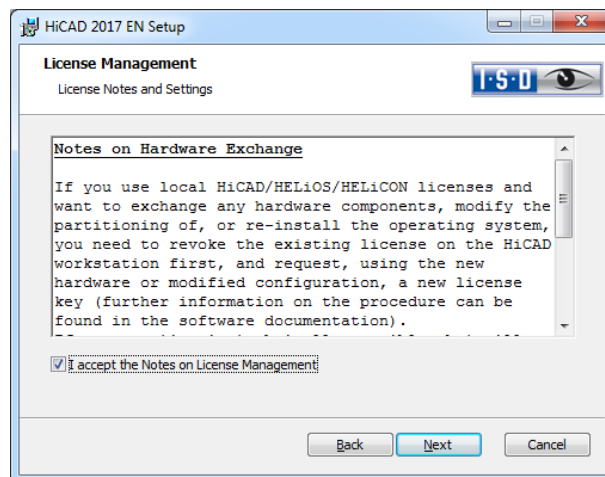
HiCAD 2017 EN Setup

License Management
License Notes and Settings

I·S·D

Notes on Hardware Exchange

If you use local HiCAD/HELiOS/HELiCON licenses and want to exchange any hardware components, modify the partitioning of, or re-install the operating system, you need to revoke the existing license on the HiCAD workstation first, and request, using the new hardware or modified configuration, a new license key (further information on the procedure can be found in the software documentation).
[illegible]

I accept the Notes on License Management

Back Next Cancel